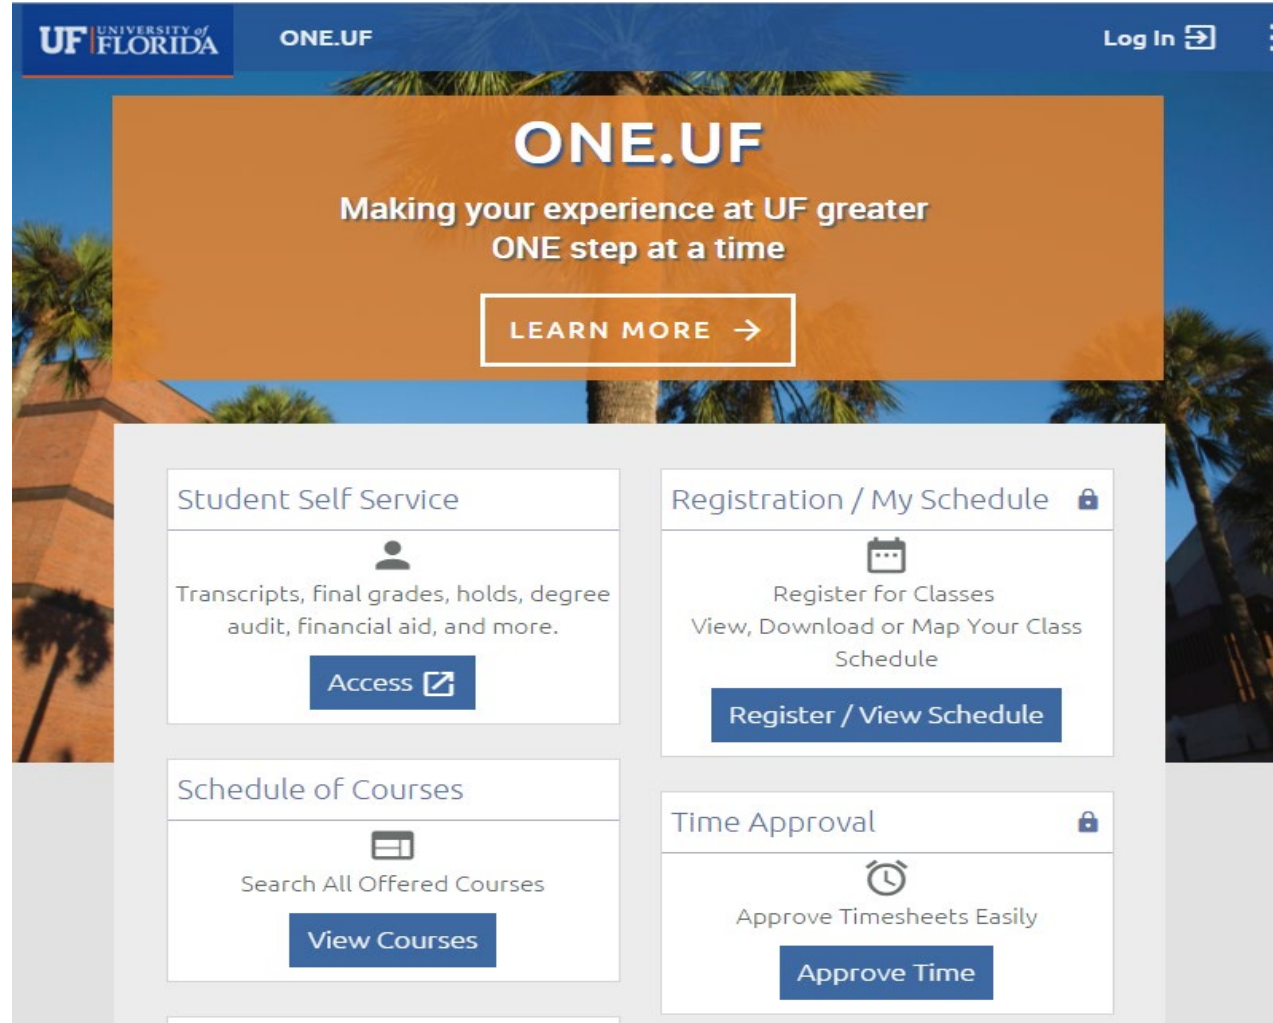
UF | UNIVERSITY of FLORIDA

ONE.UF

Log In

ONE.UF

Making your experience at UF greater ONE step at a time

LEARN MORE

Student Self Service

Transcripts, final grades, holds, degree audit, financial aid, and more.

Access

Registration / My Schedule

Register for Classes
View, Download or Map Your Class Schedule

Register / View Schedule

Schedule of Courses

Search All Offered Courses

View Courses

Time Approval

Approve Timesheets Easily

Approve Time